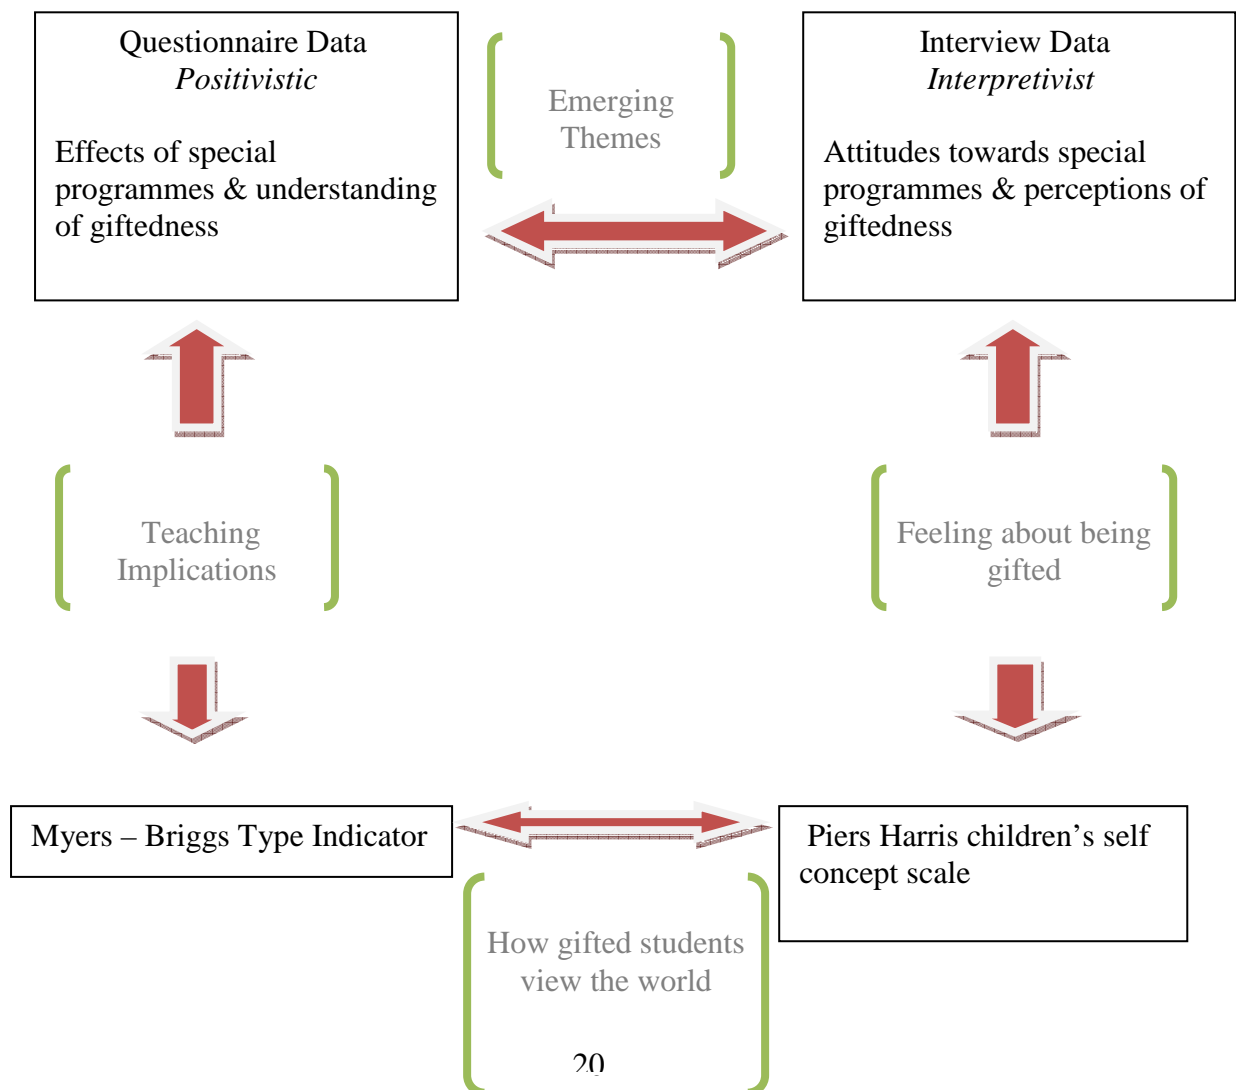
Questionnaire Data
*Positivistic*

Effects of special programmes & understanding of giftedness

Emerging Themes

Interview Data
*Interpretivist*

Attitudes towards special programmes & perceptions of giftedness

Teaching Implications

Feeling about being gifted

Myers – Briggs Type Indicator

Piers Harris children's self concept scale

How gifted students view the world

20